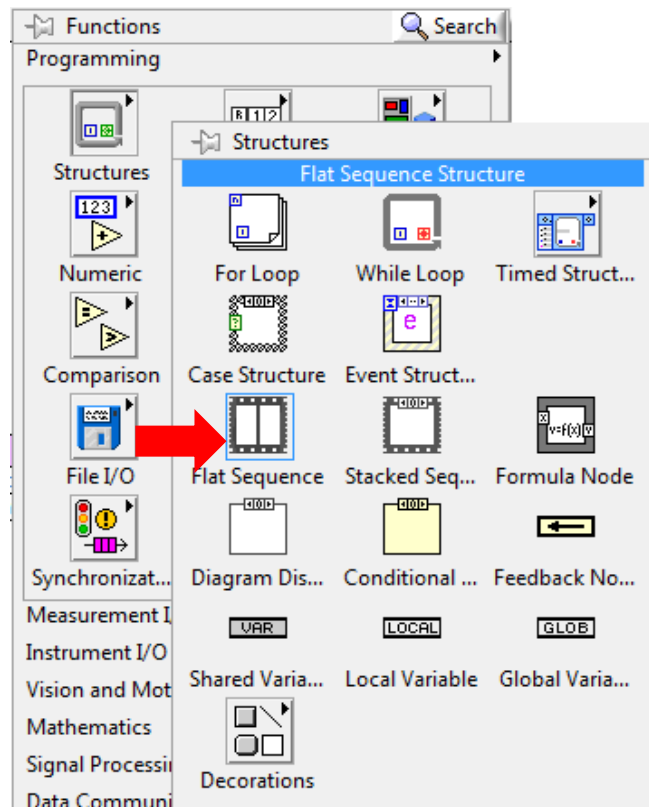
Functions
Search
Programming
Structures
123
Numeric
Comparison
File I/O
Synchronizat...
Measurement I
Instrument I/O
Vision and Mot
Mathematics
Signal Processi
Data Communi
Structures
Flat Sequence Structure
For Loop
While Loop
Timed Struct...
Case Structure
Event Struct...
Flat Sequence
Stacked Seq...
$v=f(x)$
Formula Node
Diagram Dis...
Conditional ...
Feedback No...
VAR
LOCAL
GLOB
Shared Varia...
Local Variable
Global Varia...
Decorations